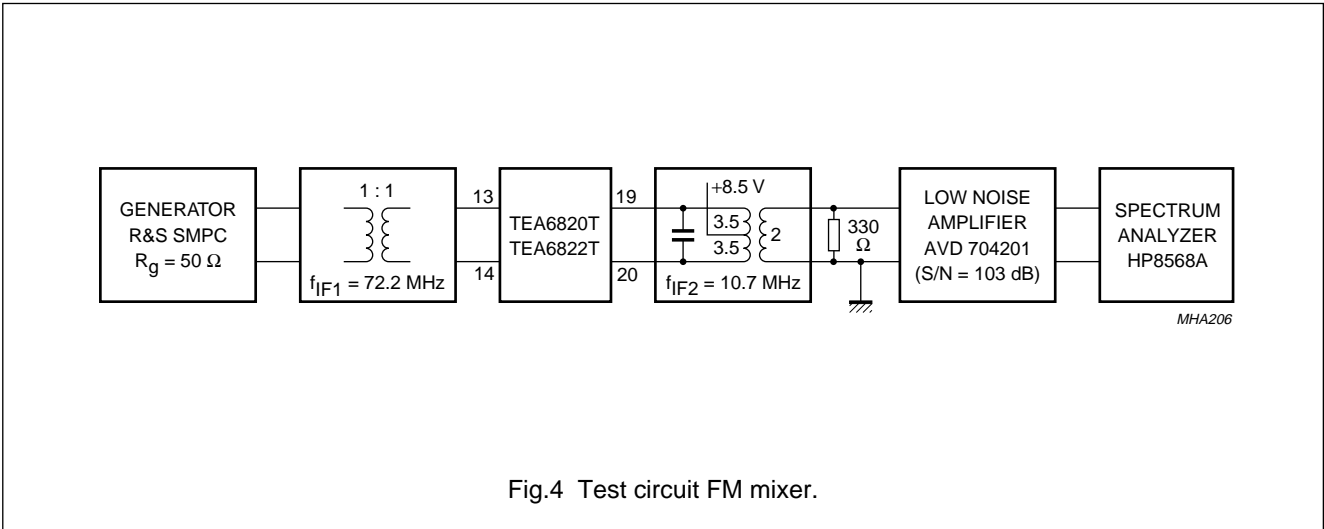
GENERATOR
R&S SMPC
$R_g = 50\ \Omega$

1 : 1

$f_{IF1} = 72.2$ MHz

13

14

TEA6820T
TEA6822T

19

20

+8.5 V

3.5

3.5

2

$f_{IF2} = 10.7$ MHz

330
Ω

LOW NOISE
AMPLIFIER
AVD 704201
(S/N = 103 dB)

SPECTRUM
ANALYZER
HP8568A

MHA206

Fig.4 Test circuit FM mixer.